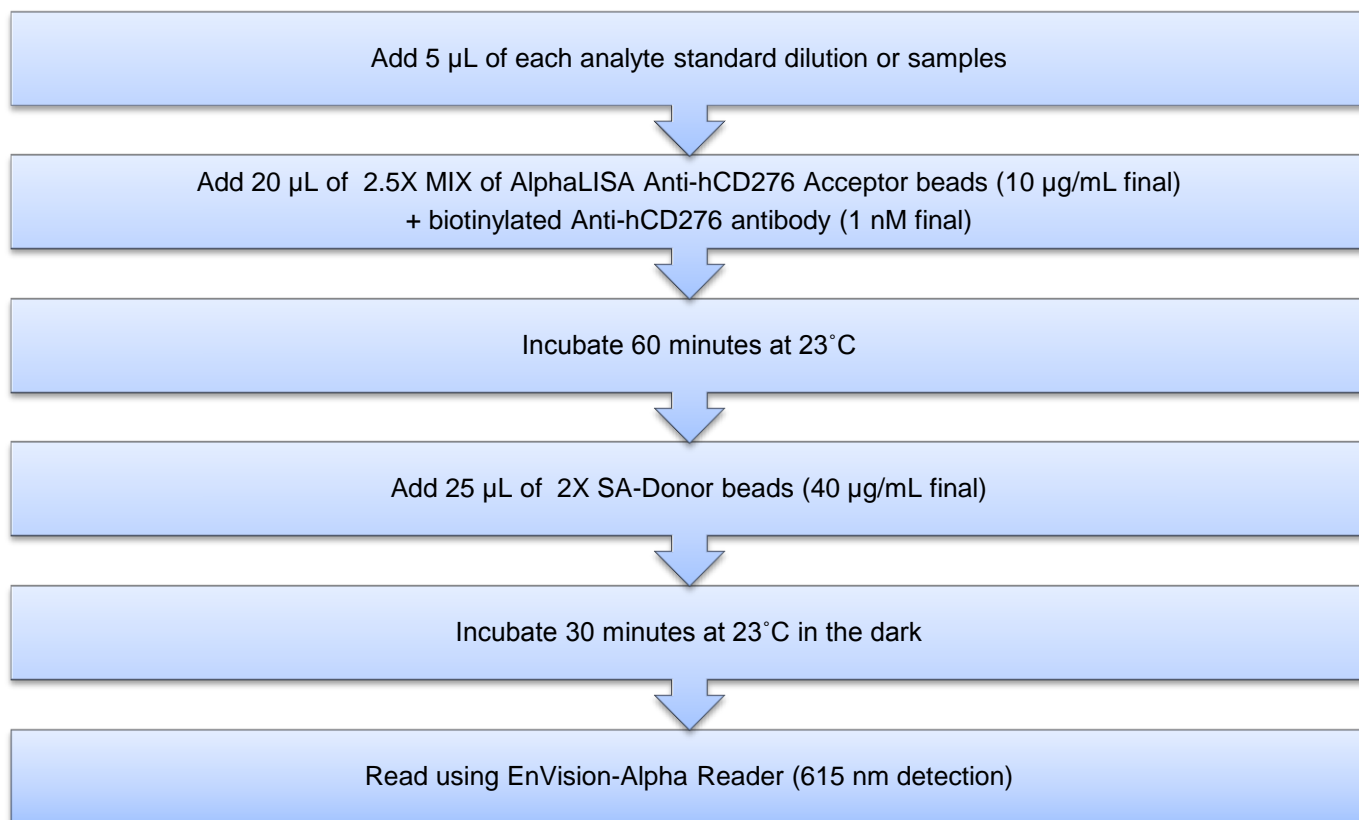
Add 5 µL of each analyte standard dilution or samples

Add 20 µL of 2.5X MIX of AlphaLISA Anti-hCD276 Acceptor beads (10 µg/mL final) + biotinylated Anti-hCD276 antibody (1 nM final)

Incubate 60 minutes at 23˚C

Add 25 µL of 2X SA-Donor beads (40 µg/mL final)

Incubate 30 minutes at 23˚C in the dark

Read using EnVision-Alpha Reader (615 nm detection)